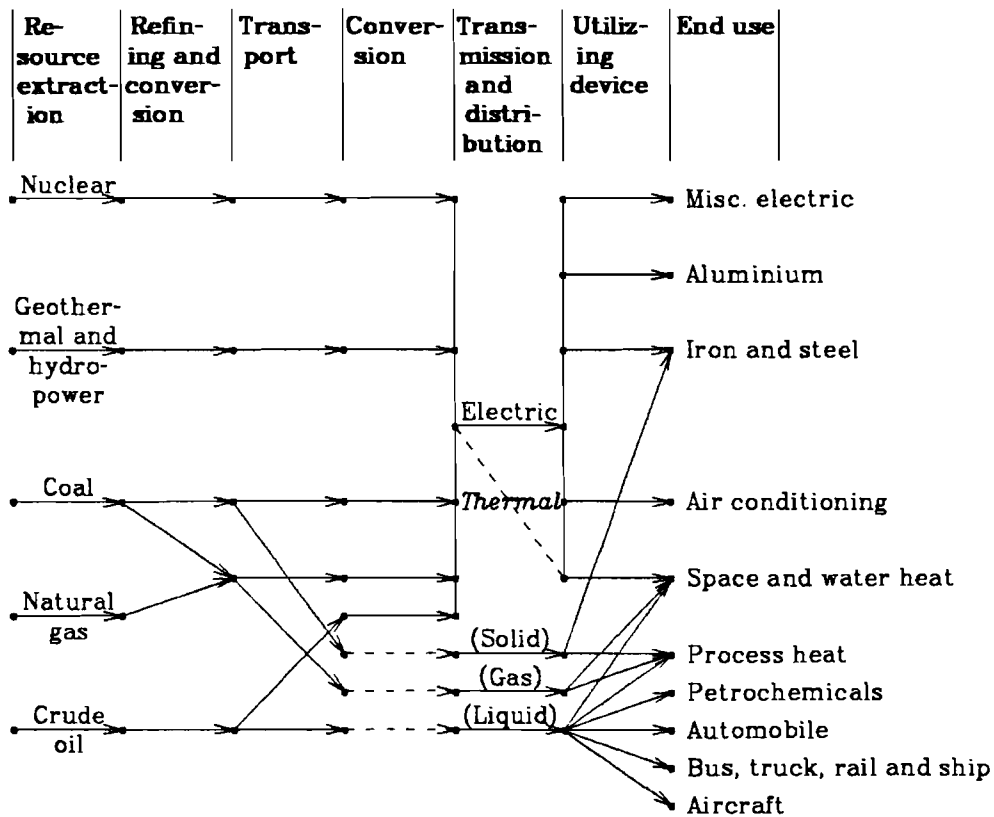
| Resource extraction | Refining and conversion | Transport | Conversion | Transmission and distribution | Utilizing device | End use |
|---|---|---|---|---|---|---|

Nuclear

Geothermal and hydropower

Coal

Natural gas

Crude oil

Electric

Thermal

(Solid)

(Gas)

(Liquid)

Misc. electric

Aluminium

Iron and steel

Air conditioning

Space and water heat

Process heat

Petrochemicals

Automobile

Bus, truck, rail and ship

Aircraft